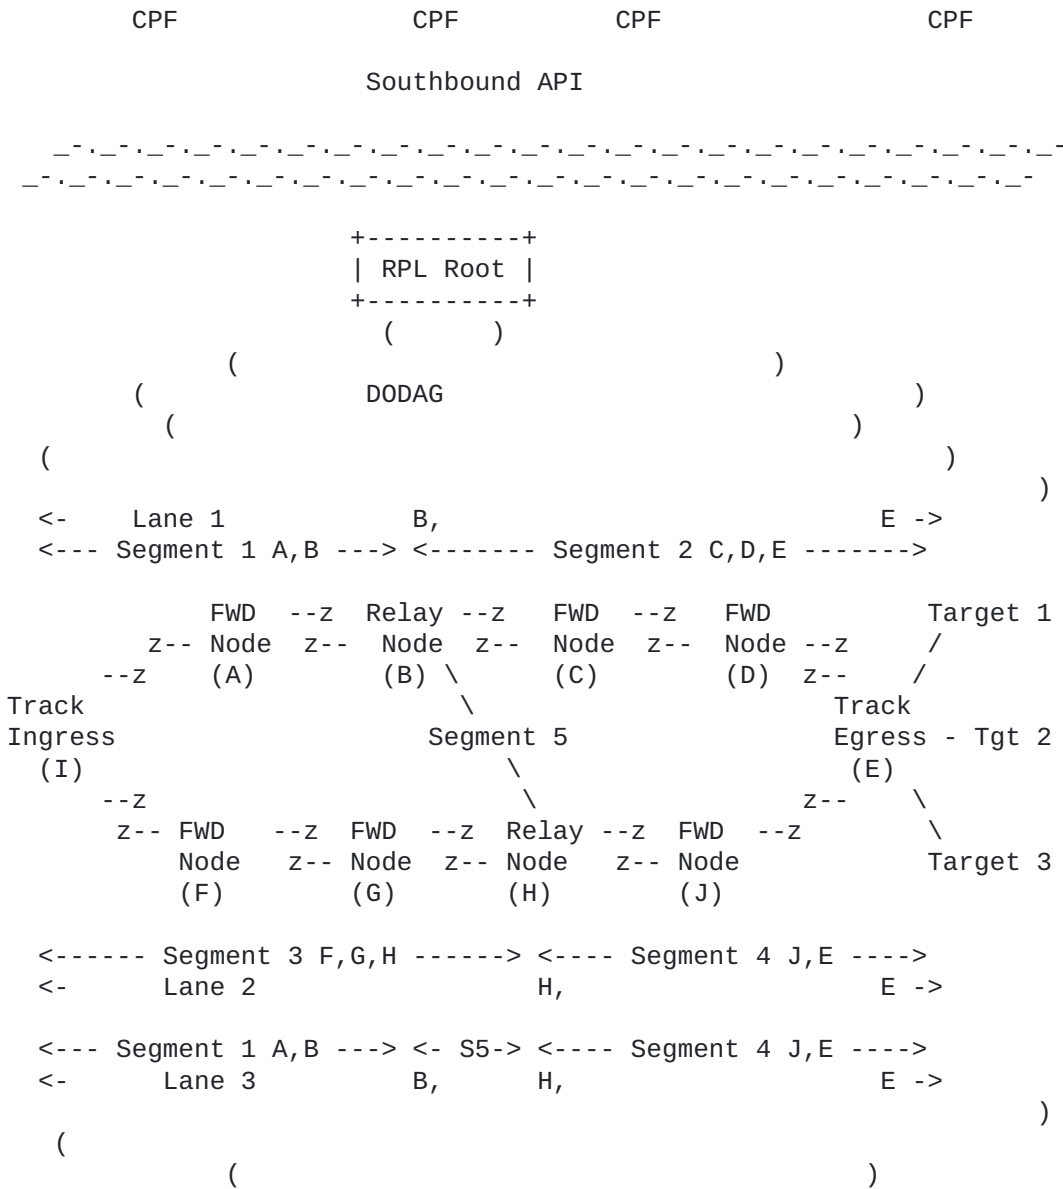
CPF CPF CPF CPF

Southbound API

_-._-._-._-._-._-._-._-._-._-._-._-._-._-._-._-._-._-._-._-._-._-
_-._-._-._-._-._-._-._-._-._-._-._-._-._-._-._-._-._-._-._-._-._-

+----------+
| RPL Root |
+----------+
( )
( )
( DODAG )
( )
( )
)
<- Lane 1 B, E ->
<--- Segment 1 A,B ---> <------- Segment 2 C,D,E ------->

FWD --z Relay --z FWD --z FWD Target 1
z-- Node z-- Node z-- Node z-- Node --z /
--z (A) (B) \ (C) (D) z-- /
Track \ Track
Ingress Segment 5 Egress - Tgt 2
(I) \ (E)
--z \ z-- \
z-- FWD --z FWD --z Relay --z FWD --z \
Node z-- Node z-- Node z-- Node Target 3
(F) (G) (H) (J)

<------ Segment 3 F,G,H ------> <---- Segment 4 J,E ---->
<- Lane 2 H, E ->

<--- Segment 1 A,B ---> <- S5-> <---- Segment 4 J,E ---->
<- Lane 3 B, H, E ->
)
(
( )